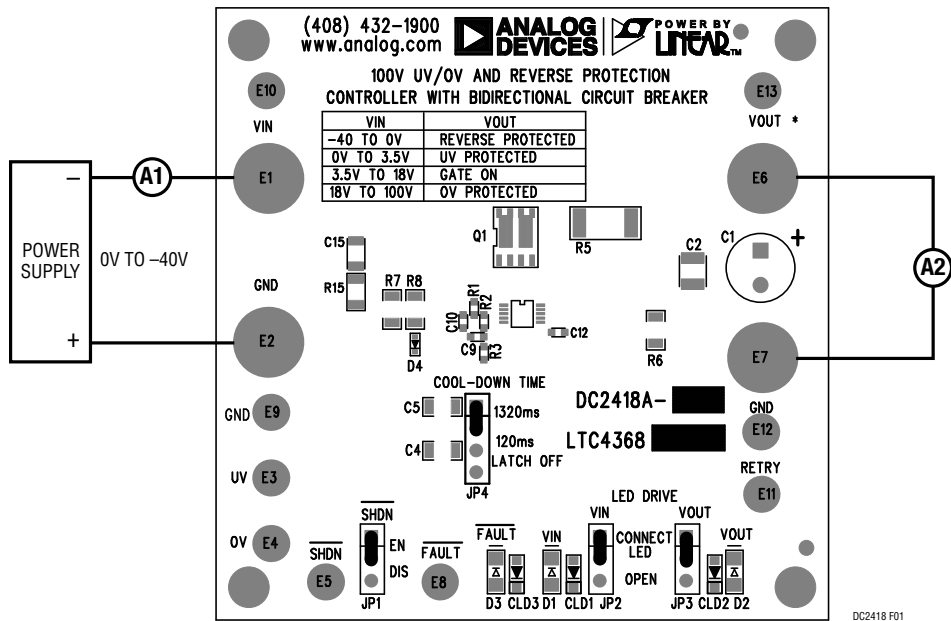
(408) 432–1900
www.analog.com

ANALOG DEVICES

POWER BY LINEAR

100V UV/OV AND REVERSE PROTECTION CONTROLLER WITH BIDIRECTIONAL CIRCUIT BREAKER

| VIN | VOUT |
|---|---|
| –40 TO 0V | REVERSE PROTECTED |
| 0V TO 3.5V | UV PROTECTED |
| 3.5V TO 18V | GATE ON |
| 18V TO 100V | OV PROTECTED |

E10
VIN
E1
–
A1
POWER SUPPLY
0V TO –40V
+
GND
E2
E13
VOUT *
E6
E7
A2
C1
+
C2
R5
Q1
C15
R15
R7 R8
R1 R2
C10
C9
R3
C12
R6
D4
COOL–DOWN TIME
C5
1320ms
C4
120ms
LATCH OFF
JP4
DC2418A–
LTC4368
GND
E12
GND E9
UV E3
OV E4
RETRY
E11
LED DRIVE
$\overline{SHDN}$
EN
DIS
JP1
$\overline{SHDN}$
E5
$\overline{FAULT}$
E8
$\overline{FAULT}$
D3 CLD3
VIN
D1 CLD1
VIN
CONNECT LED
OPEN
JP2
VOUT
JP3 CLD2
VOUT
D2
DC2418 F01